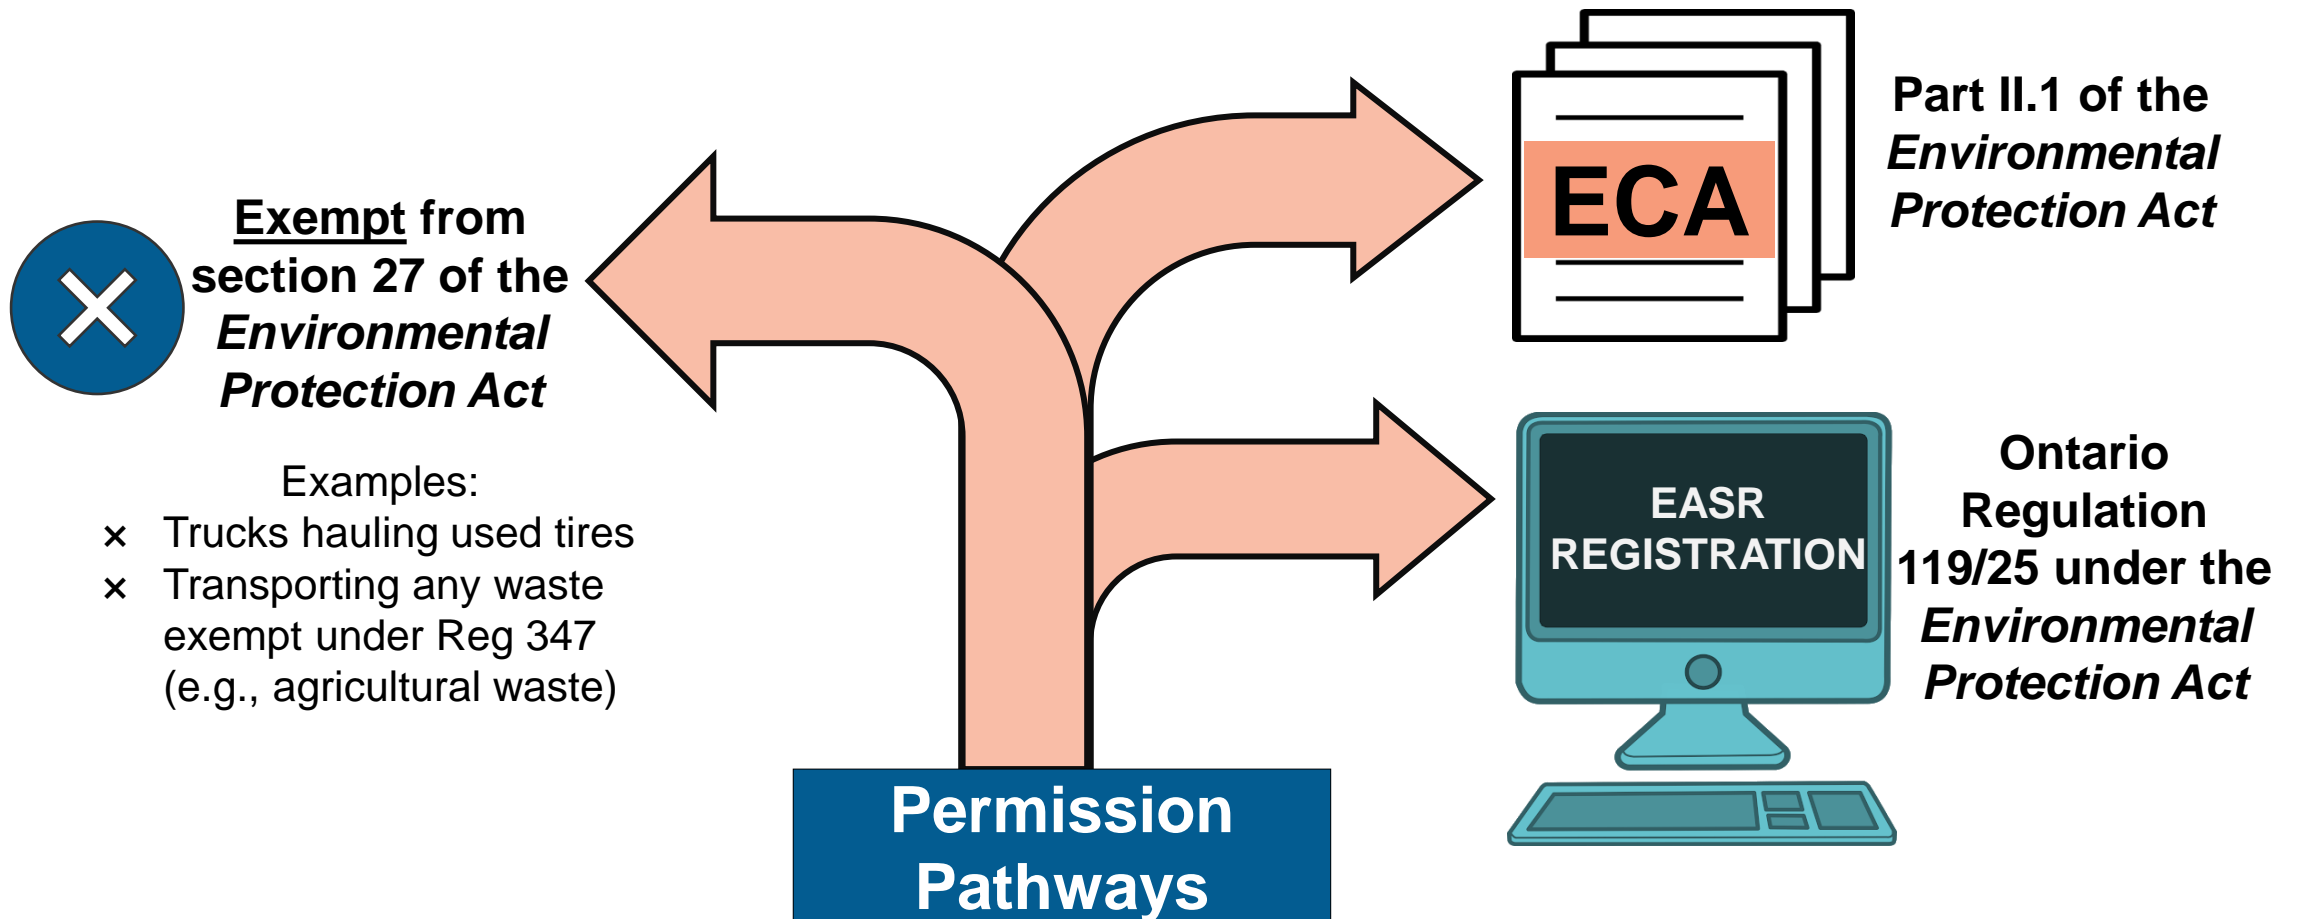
Exempt from section 27 of the *Environmental Protection Act*

Examples:
× Trucks hauling used tires
× Transporting any waste exempt under Reg 347 (e.g., agricultural waste)

ECA

Part II.1 of the *Environmental Protection Act*

EASR REGISTRATION

Ontario Regulation 119/25 under the *Environmental Protection Act*

Permission Pathways